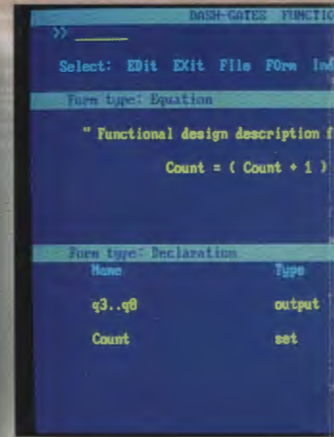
DASH-GATES FUNCTIO

>> ______

Select: EDit EXit FIle FOrm Inf

Form type: Equation

" Functional design description f

Count = ( Count + 1 )

Form type: Declaration

Name

Type

q3..q8

output

Count

set